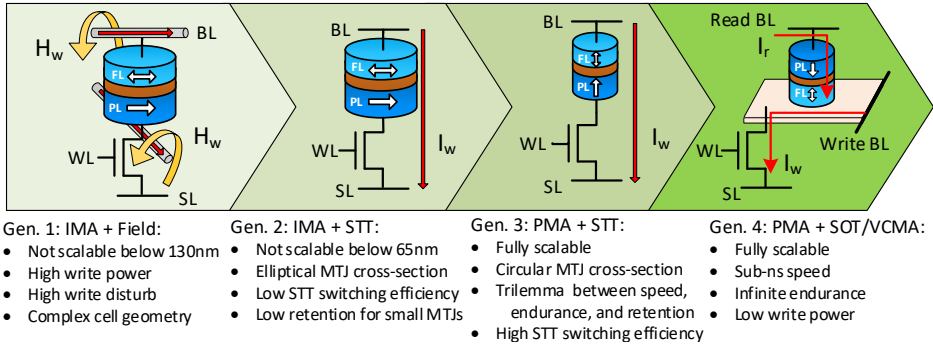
$H_w$
BL
FL
PL
$H_w$
WL
SL

BL
FL
PL
WL
$I_w$
SL

BL
FL
PL
WL
$I_w$
SL

Read BL
$I_r$
PL
FL
WL
Write BL
$I_w$
SL

Gen. 1: IMA + Field:
- Not scalable below 130nm
- High write power
- High write disturb
- Complex cell geometry

Gen. 2: IMA + STT:
- Not scalable below 65nm
- Elliptical MTJ cross-section
- Low STT switching efficiency
- Low retention for small MTJs

Gen. 3: PMA + STT:
- Fully scalable
- Circular MTJ cross-section
- Trilemma between speed, endurance, and retention
- High STT switching efficiency

Gen. 4: PMA + SOT/VCMA:
- Fully scalable
- Sub-ns speed
- Infinite endurance
- Low write power